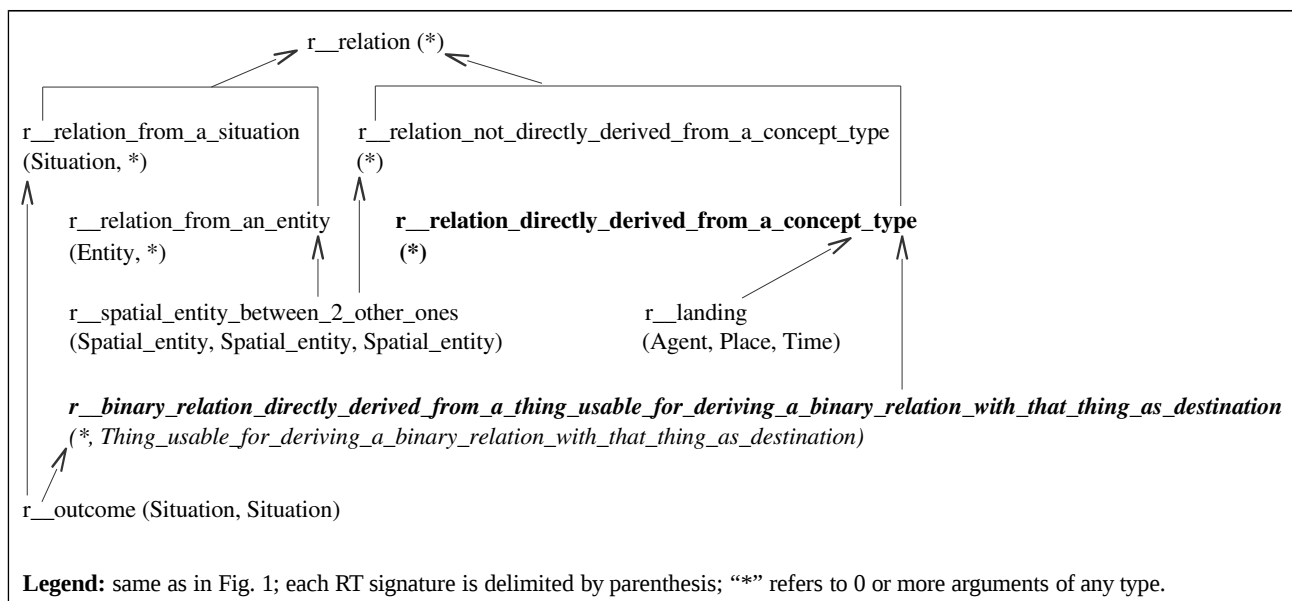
r__relation (*)

r__relation_from_a_situation (Situation, *)

r__relation_not_directly_derived_from_a_concept_type (*)

r__relation_from_an_entity (Entity, *)

**r__relation_directly_derived_from_a_concept_type (*)**

r__spatial_entity_between_2_other_ones (Spatial_entity, Spatial_entity, Spatial_entity)

r__landing (Agent, Place, Time)

***r__binary_relation_directly_derived_from_a_thing_usable_for_deriving_a_binary_relation_with_that_thing_as_destination***
*(\*, Thing_usable_for_deriving_a_binary_relation_with_that_thing_as_destination)*

r__outcome (Situation, Situation)

**Legend:** same as in Fig. 1; each RT signature is delimited by parenthesis; "*" refers to 0 or more arguments of any type.